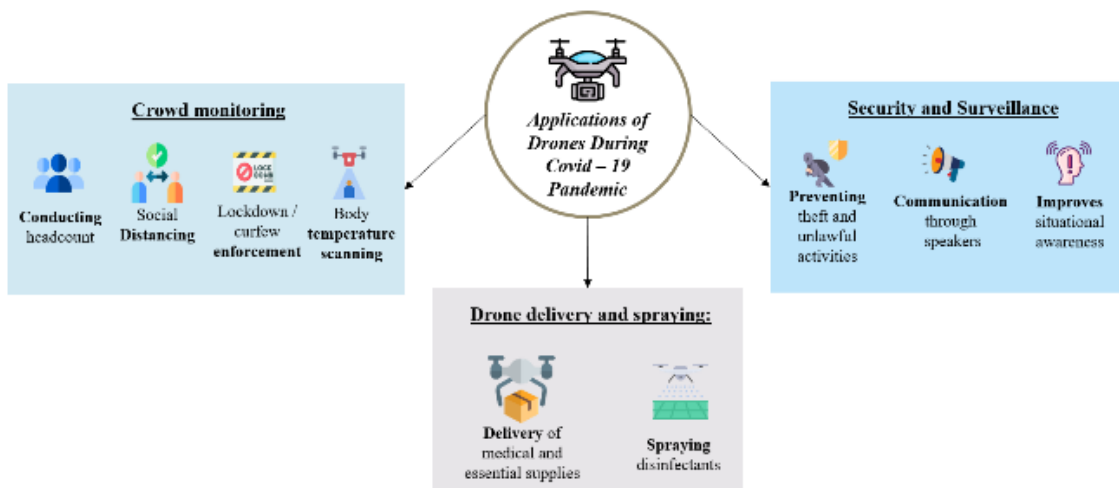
Applications of Drones During Covid – 19 Pandemic

Crowd monitoring

Conducting headcount

Social Distancing

LOCK DOWN

Lockdown / curfew enforcement

Body temperature scanning

Security and Surveillance

Preventing theft and unlawful activities

Communication through speakers

Improves situational awareness

Drone delivery and spraying:

Delivery of medical and essential supplies

Spraying disinfectants